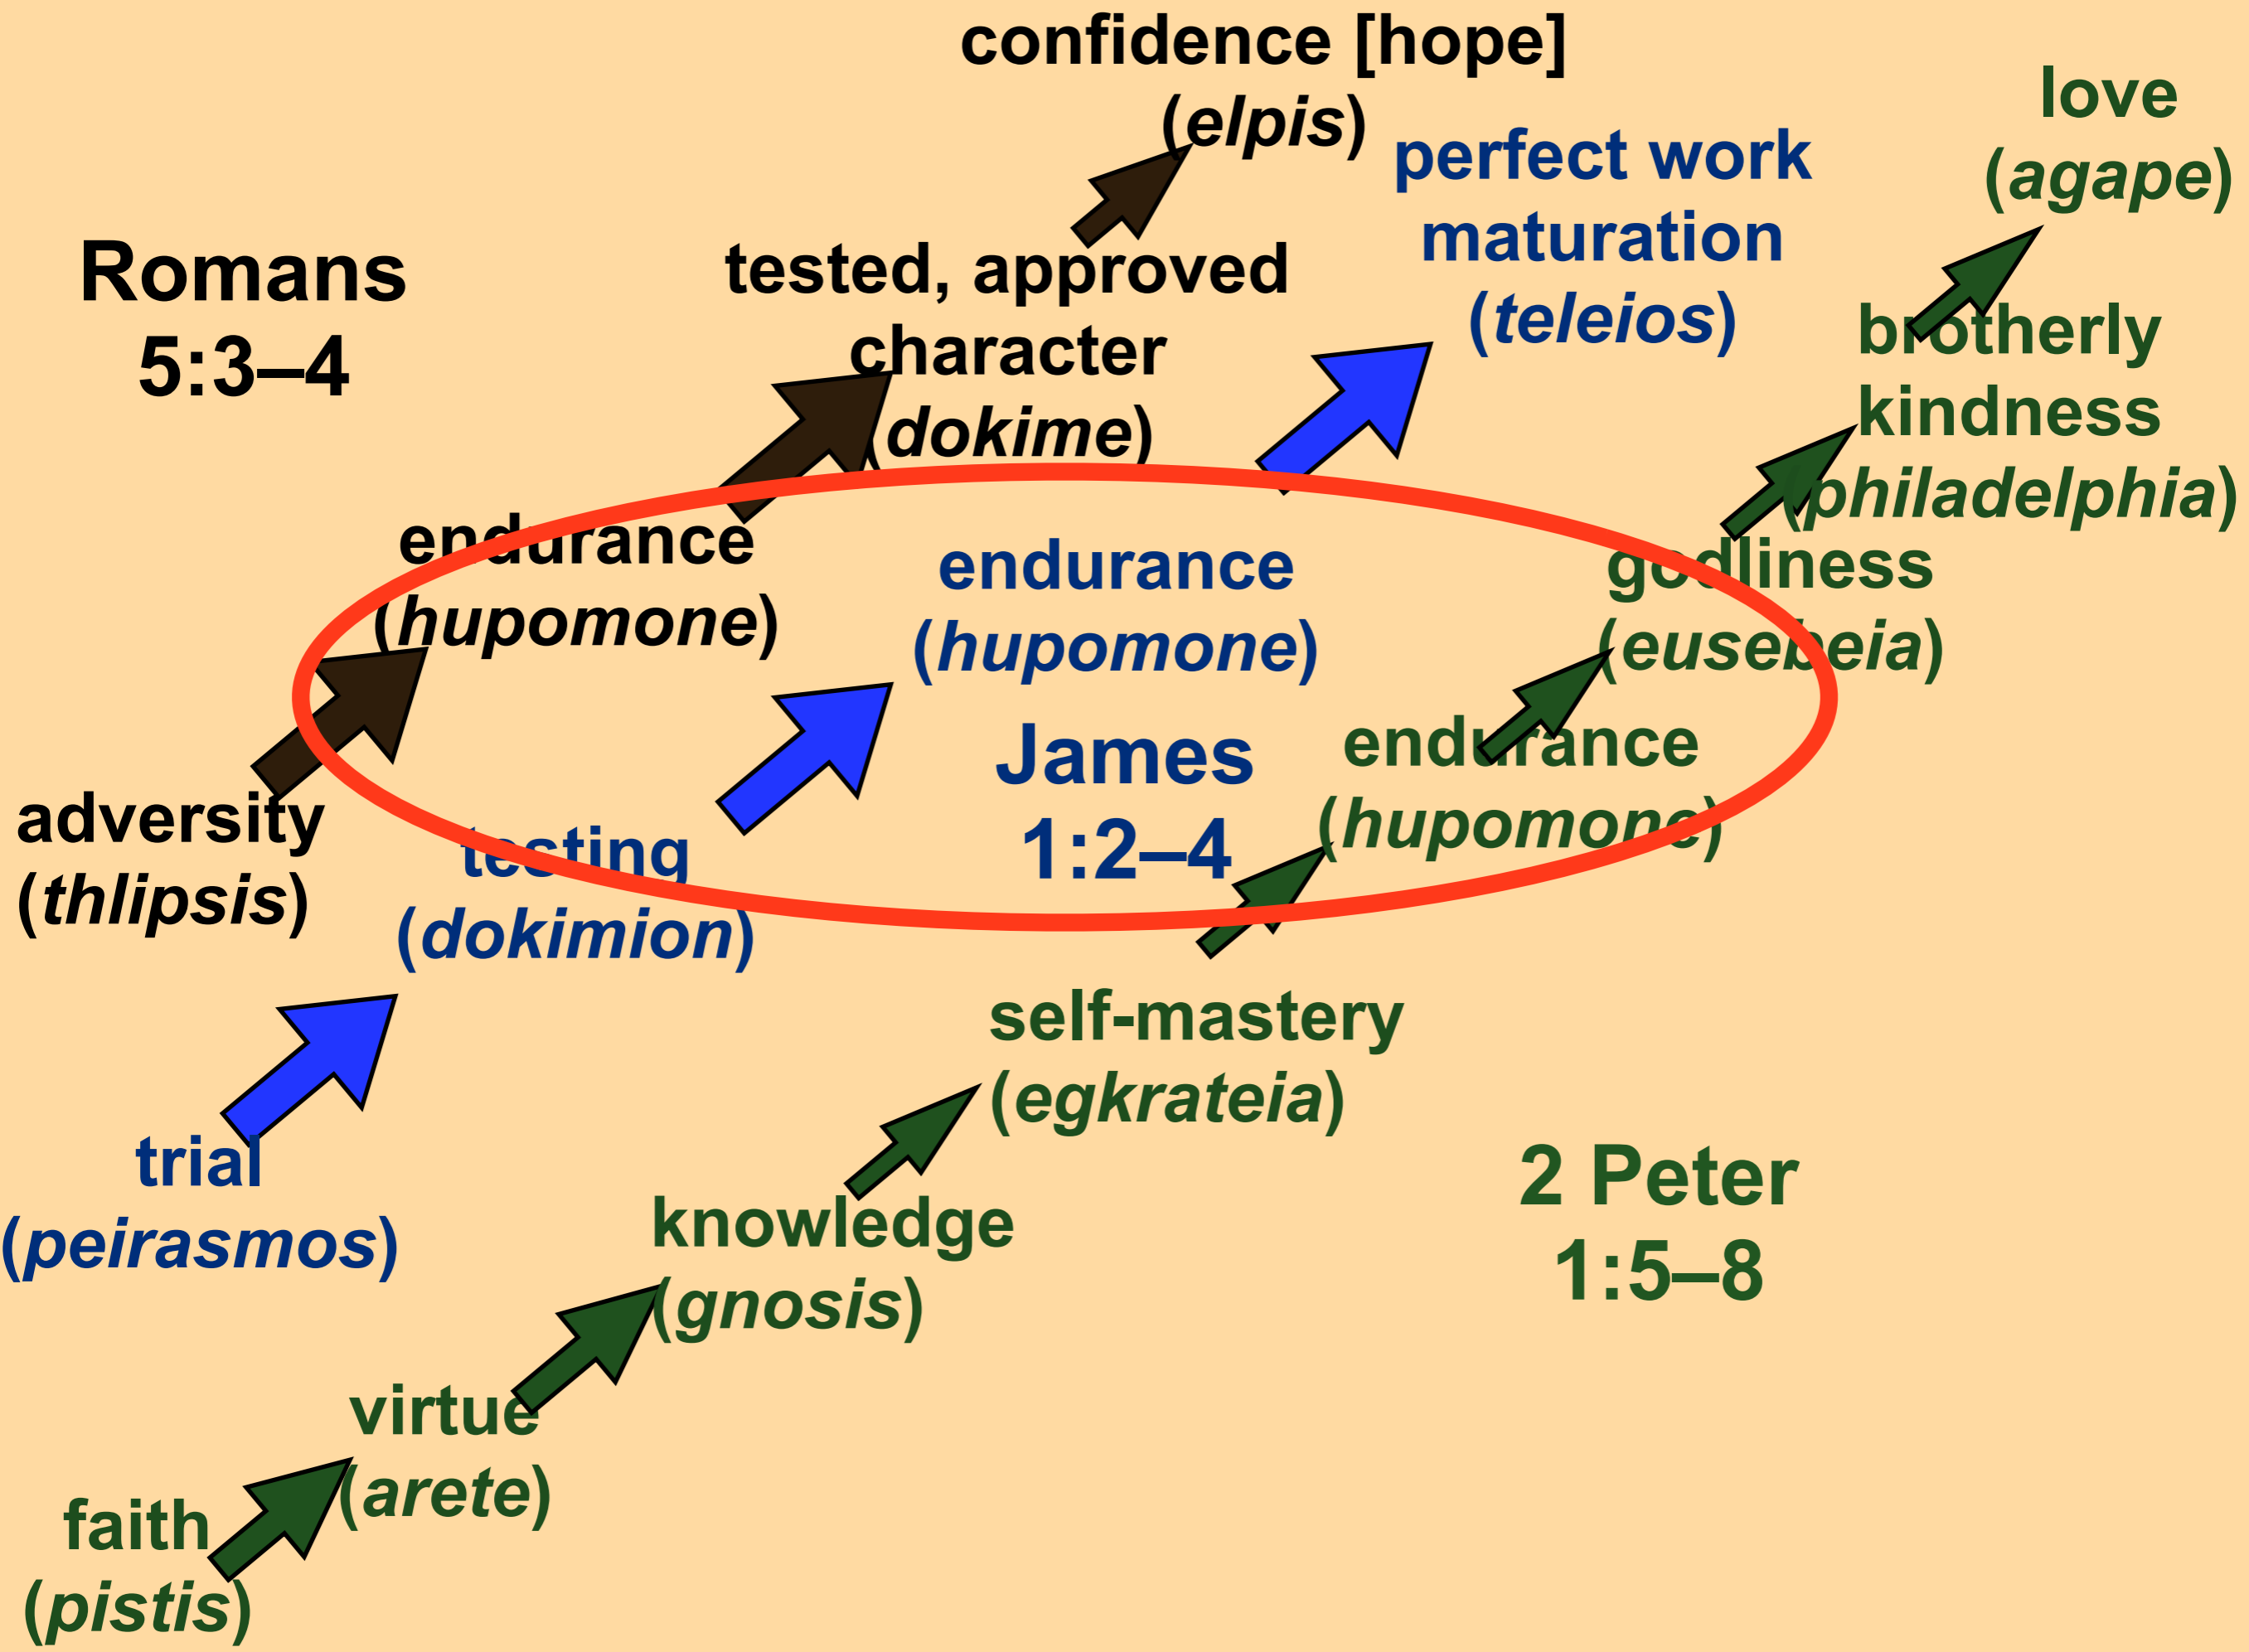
confidence [hope]
(*elpis*)

perfect work
maturation
(*teleios*)

love
(*agape*)

Romans
5:3–4

tested, approved
character
(*dokime*)

brotherly
kindness
(*philadelphia*)

endurance
(*hupomone*)

endurance
(*hupomone*)

godliness
(*eusebeia*)

James
1:2–4

endurance
(*hupomone*)

adversity
(*thlipsis*)

testing
(*dokimion*)

self-mastery
(*egkrateia*)

trial
(*peirasmos*)

2 Peter
1:5–8

knowledge
(*gnosis*)

virtue
(*arete*)

faith
(*pistis*)